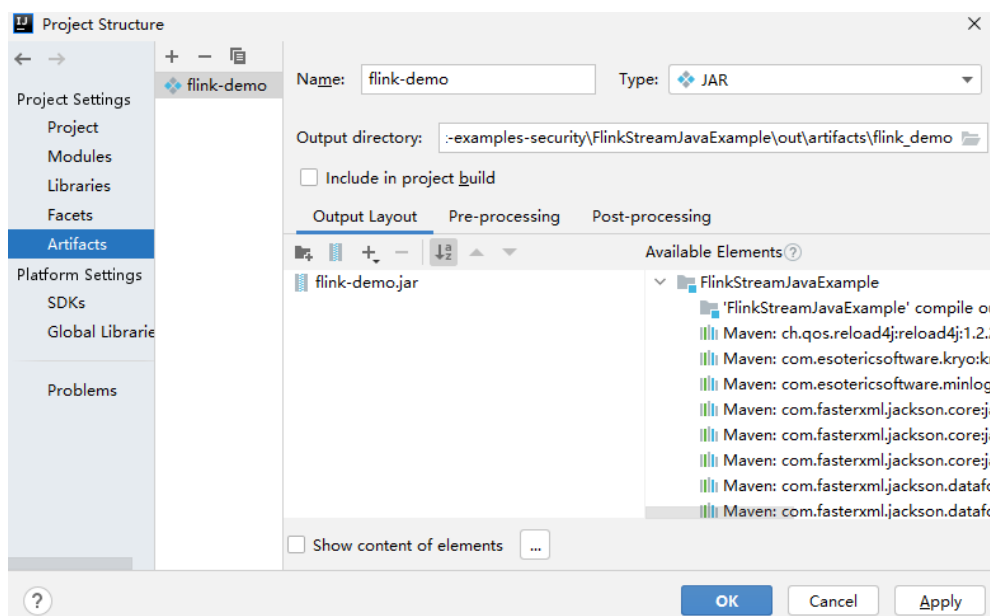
Project Structure

Project Settings
Project
Modules
Libraries
Facets
Artifacts
Platform Settings
SDKs
Global Librarie
Problems

flink-demo

Name: flink-demo
Type: JAR
Output directory: :-examples-security\FlinkStreamJavaExample\out\artifacts\flink_demo
Include in project build

Output Layout Pre-processing Post-processing

flink-demo.jar

Available Elements
FlinkStreamJavaExample
'FlinkStreamJavaExample' compile ou
Maven: ch.qos.reload4j:reload4j:1.2.
Maven: com.esotericsoftware.kryo:k
Maven: com.esotericsoftware.minlog
Maven: com.fasterxml.jackson.core:j
Maven: com.fasterxml.jackson.core:j
Maven: com.fasterxml.jackson.core:j
Maven: com.fasterxml.jackson.dataf
Maven: com.fasterxml.jackson.dataf

Show content of elements ...

?
OK Cancel Apply